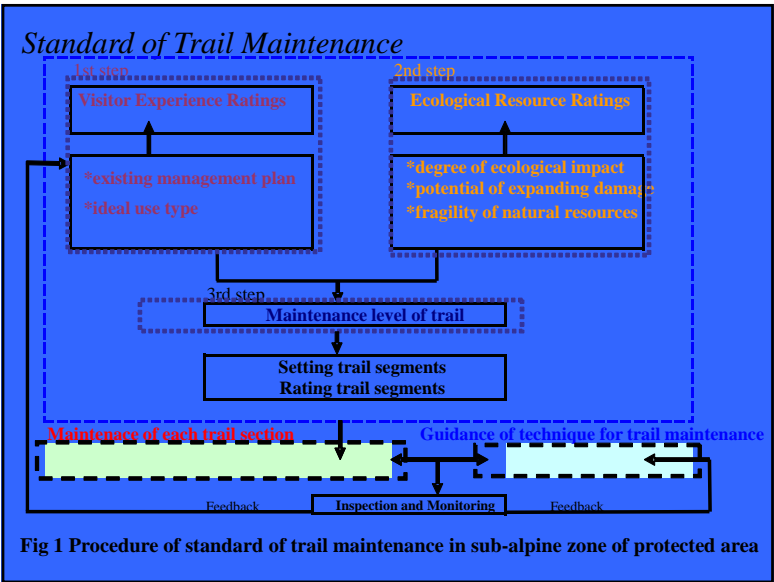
Standard of Trail Maintenance

1st step

Visitor Experience Ratings

*existing management plan
*ideal use type

2nd step

Ecological Resource Ratings

*degree of ecological impact
*potential of expanding damage
*fragility of natural resources

3rd step

Maintenance level of trail

Setting trail segments
Rating trail segments

Maintenace of each trail section

Guidance of technique for trail maintenance

Feedback

Inspection and Monitoring

Feedback

Fig 1 Procedure of standard of trail maintenance in sub-alpine zone of protected area